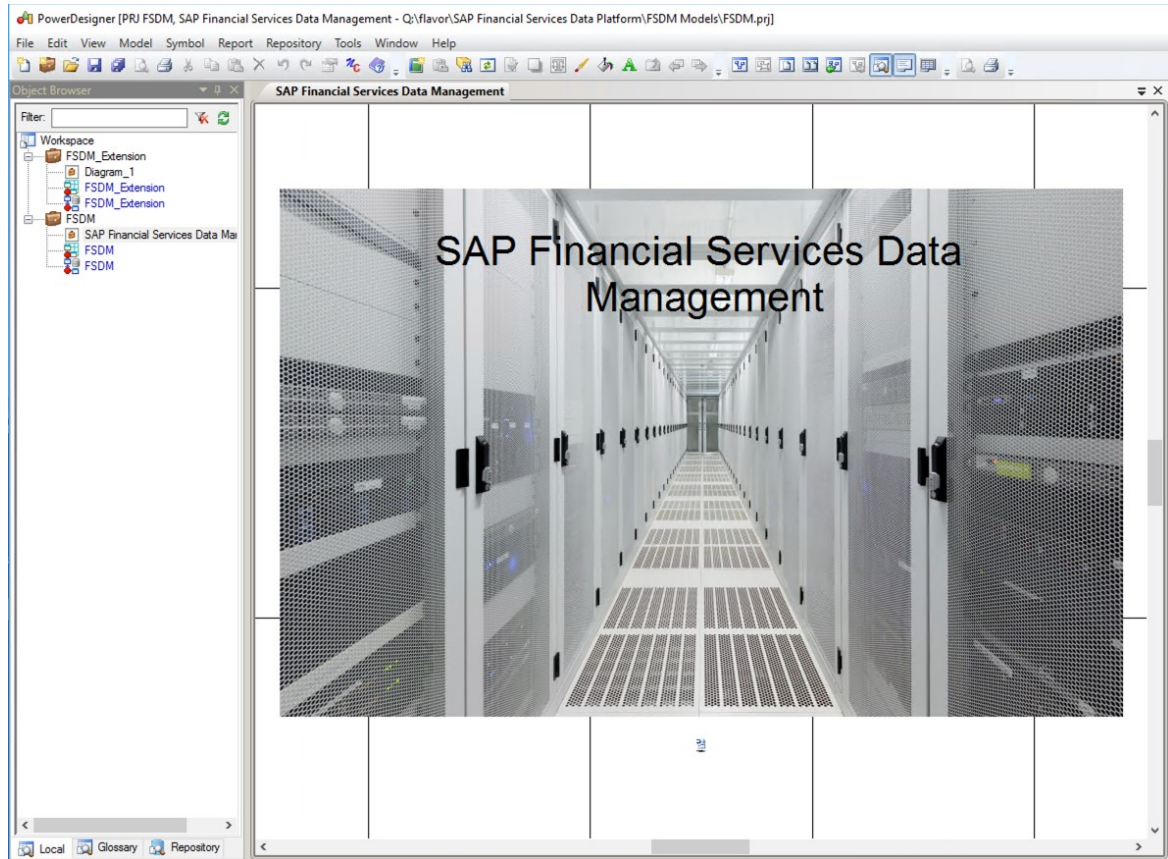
PowerDesigner [PRJ FSDM, SAP Financial Services Data Management - Q:\flavor\SAP Financial Services Data Platform\FSDM Models\FSDM.prj]

File Edit View Model Symbol Report Repository Tools Window Help

Object Browser

Filter:

Workspace
FSDM_Extension
Diagram_1
FSDM_Extension
FSDM_Extension
FSDM
SAP Financial Services Data Ma
FSDM
FSDM

SAP Financial Services Data Management

SAP Financial Services Data Management

Local Glossary Repository